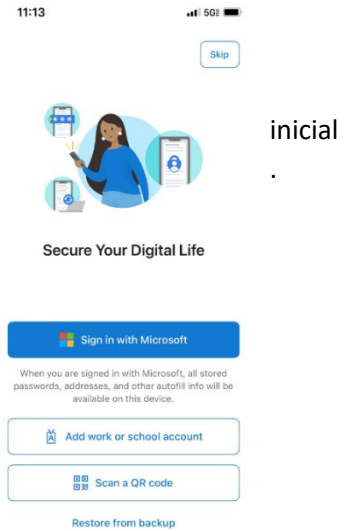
11:13

5G

Skip

inicial

.

Secure Your Digital Life

Sign in with Microsoft

When you are signed in with Microsoft, all stored passwords, addresses, and other autofill info will be available on this device.

Add work or school account

Scan a QR code

Restore from backup